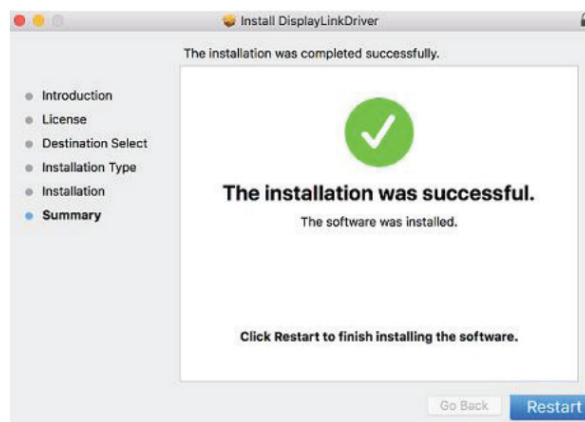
Install DisplayLinkDriver

The installation was completed successfully.

Introduction
License
Destination Select
Installation Type
Installation
Summary

The installation was successful.

The software was installed.

Click Restart to finish installing the software.

Go Back
Restart